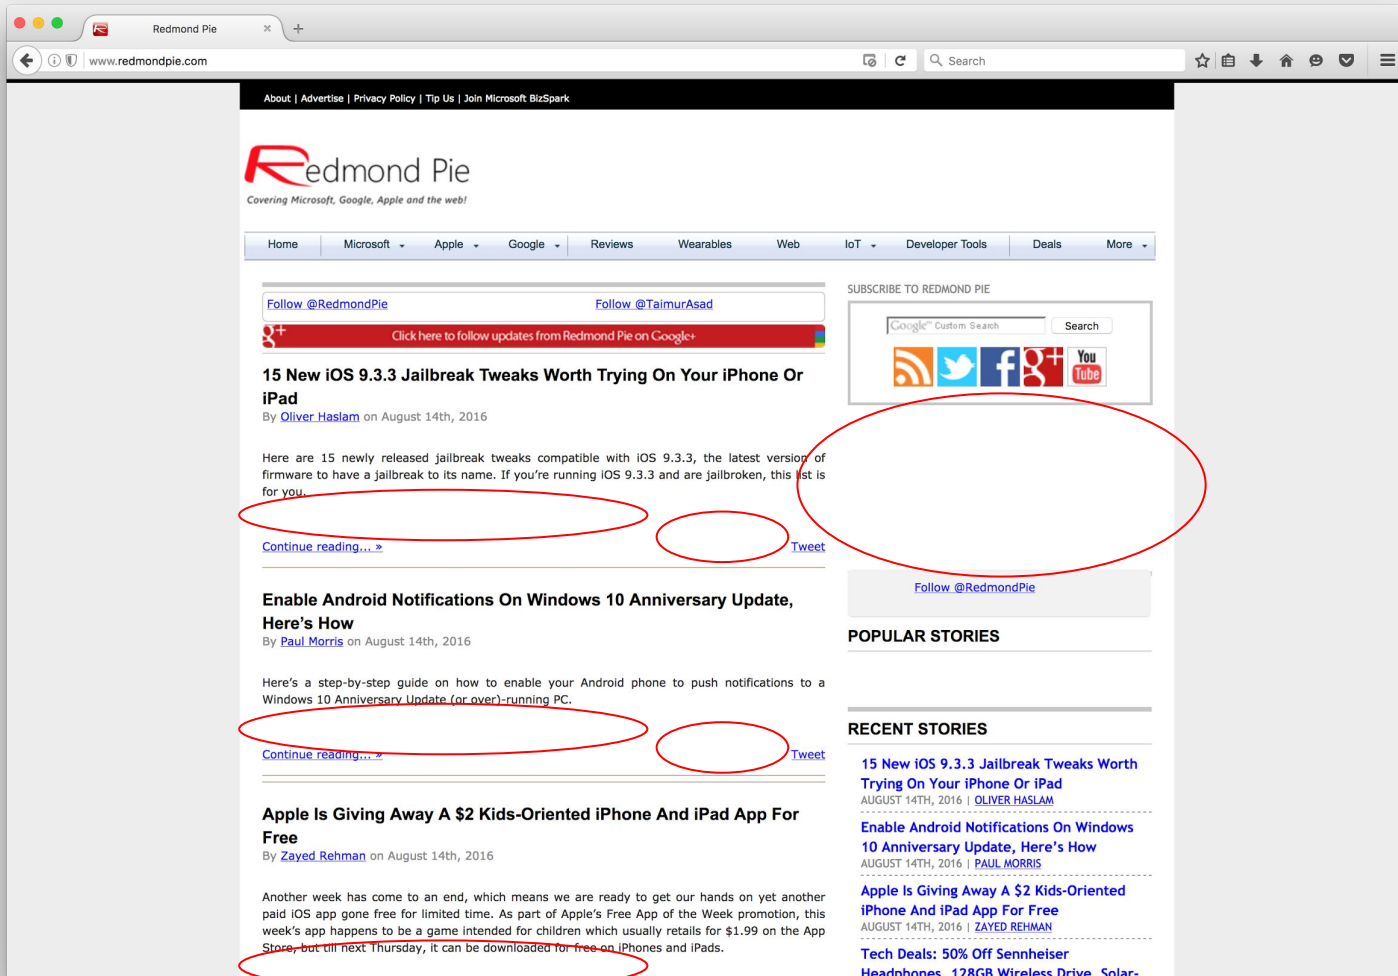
Redmond Pie

www.redmondpie.com

Search

About | Advertise | Privacy Policy | Tip Us | Join Microsoft BizSpark

Redmond Pie
Covering Microsoft, Google, Apple and the web!

Home | Microsoft | Apple | Google | Reviews | Wearables | Web | IoT | Developer Tools | Deals | More

Follow @RedmondPie Follow @TaimurAsad

Click here to follow updates from Redmond Pie on Google+

15 New iOS 9.3.3 Jailbreak Tweaks Worth Trying On Your iPhone Or iPad
By Oliver Haslam on August 14th, 2016

Here are 15 newly released jailbreak tweaks compatible with iOS 9.3.3, the latest version of firmware to have a jailbreak to its name. If you're running iOS 9.3.3 and are jailbroken, this list is for you.

Continue reading... »

Tweet

Enable Android Notifications On Windows 10 Anniversary Update, Here's How
By Paul Morris on August 14th, 2016

Here's a step-by-step guide on how to enable your Android phone to push notifications to a Windows 10 Anniversary Update (or over)-running PC.

Continue reading... »

Tweet

Apple Is Giving Away A $2 Kids-Oriented iPhone And iPad App For Free
By Zayed Rehman on August 14th, 2016

Another week has come to an end, which means we are ready to get our hands on yet another paid iOS app gone free for limited time. As part of Apple's Free App of the Week promotion, this week's app happens to be a game intended for children which usually retails for $1.99 on the App Store, but till next Thursday, it can be downloaded for free on iPhones and iPads.

SUBSCRIBE TO REDMOND PIE

Google Custom Search

Search

You Tube

Follow @RedmondPie

POPULAR STORIES

RECENT STORIES

15 New iOS 9.3.3 Jailbreak Tweaks Worth Trying On Your iPhone Or iPad
AUGUST 14TH, 2016 | OLIVER HASLAM

Enable Android Notifications On Windows 10 Anniversary Update, Here's How
AUGUST 14TH, 2016 | PAUL MORRIS

Apple Is Giving Away A $2 Kids-Oriented iPhone And iPad App For Free
AUGUST 14TH, 2016 | ZAYED REHMAN

Tech Deals: 50% Off Sennheiser Headphones, 128GB Wireless Drive, Solar-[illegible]